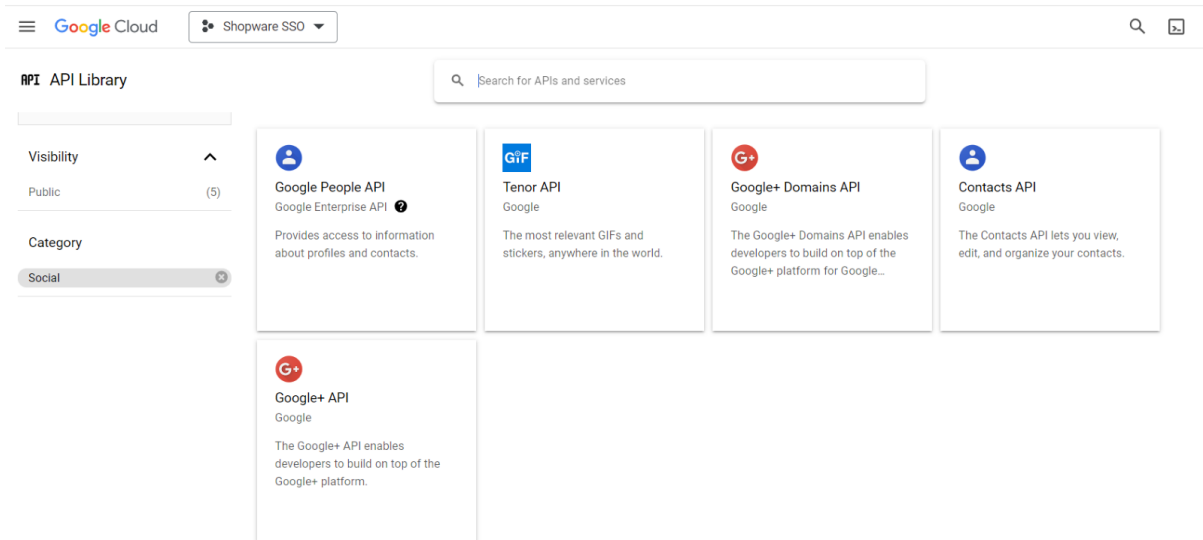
Google Cloud

Shopware SSO

API API Library

Search for APIs and services

Visibility

Public (5)

Category

Social

Google People API
Google Enterprise API
Provides access to information about profiles and contacts.

GIF
Tenor API
Google
The most relevant GIFs and stickers, anywhere in the world.

G+
Google+ Domains API
Google
The Google+ Domains API enables developers to build on top of the Google+ platform for Google...

Contacts API
Google
The Contacts API lets you view, edit, and organize your contacts.

G+
Google+ API
Google
The Google+ API enables developers to build on top of the Google+ platform.